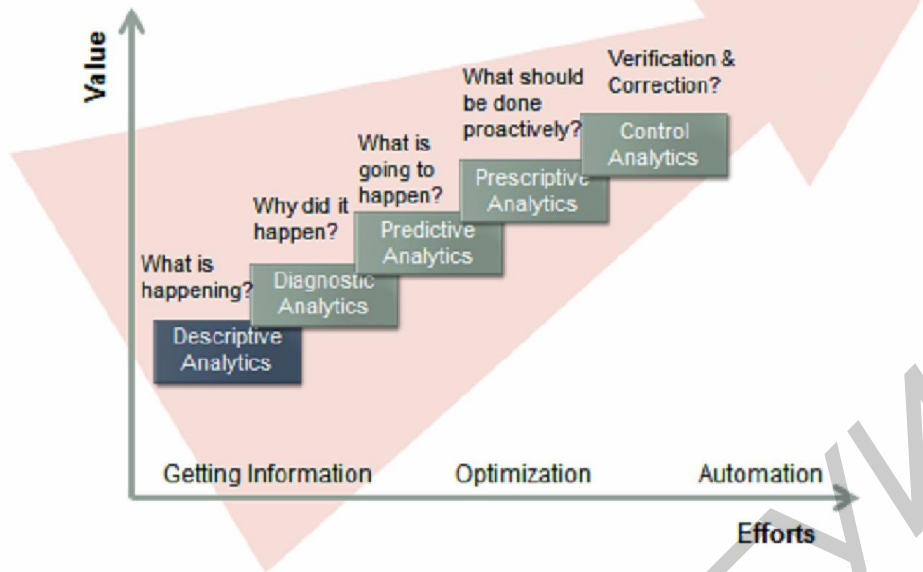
Value

What is happening?

Descriptive Analytics

Why did it happen?

Diagnostic Analytics

What is going to happen?

Predictive Analytics

What should be done proactively?

Prescriptive Analytics

Verification & Correction?

Control Analytics

Getting Information

Optimization

Automation

Efforts